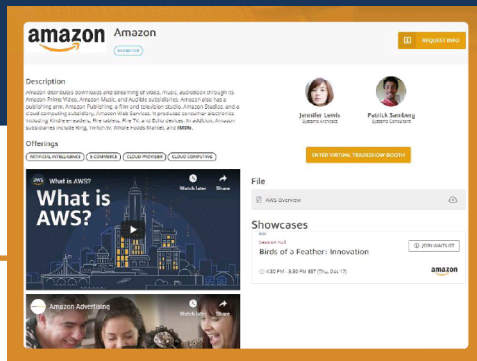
amazon Amazon

EXHIBITOR

REQUEST INFO

Description

Amazon distributes downloads and streaming of video, music, audiobook through its Amazon Prime Video, Amazon Music, and Audible subsidiaries. Amazon also has a publishing arm, Amazon Publishing, a film and television studio, Amazon Studios, and a cloud computing subsidiary, Amazon Web Services. It produces consumer electronics including Kindle e-readers, Fire tablets, Fire TV, and Echo devices. In addition, Amazon subsidiaries include Ring, Twitch.tv, Whole Foods Market, and IMDb.

Offerings

ARTIFICIAL INTELLIGENCE   E-COMMERCE   CLOUD PROVIDER   CLOUD COMPUTING

Jennifer Lemis
Solutions Architect

Patrick Sainfeny
Solutions Consultant

ENTER VIRTUAL TRADESHOW BOOTH

aws What is AWS?

Watch later   Share

What is AWS?

File

AWS Overview

Showcases

Session Hall

Birds of a Feather: Innovation

JOIN WAITLIST

4:30 PM - 5:30 PM EST (Thu, Dec 17)

amazon

Amazon Advertising

Watch later   Share